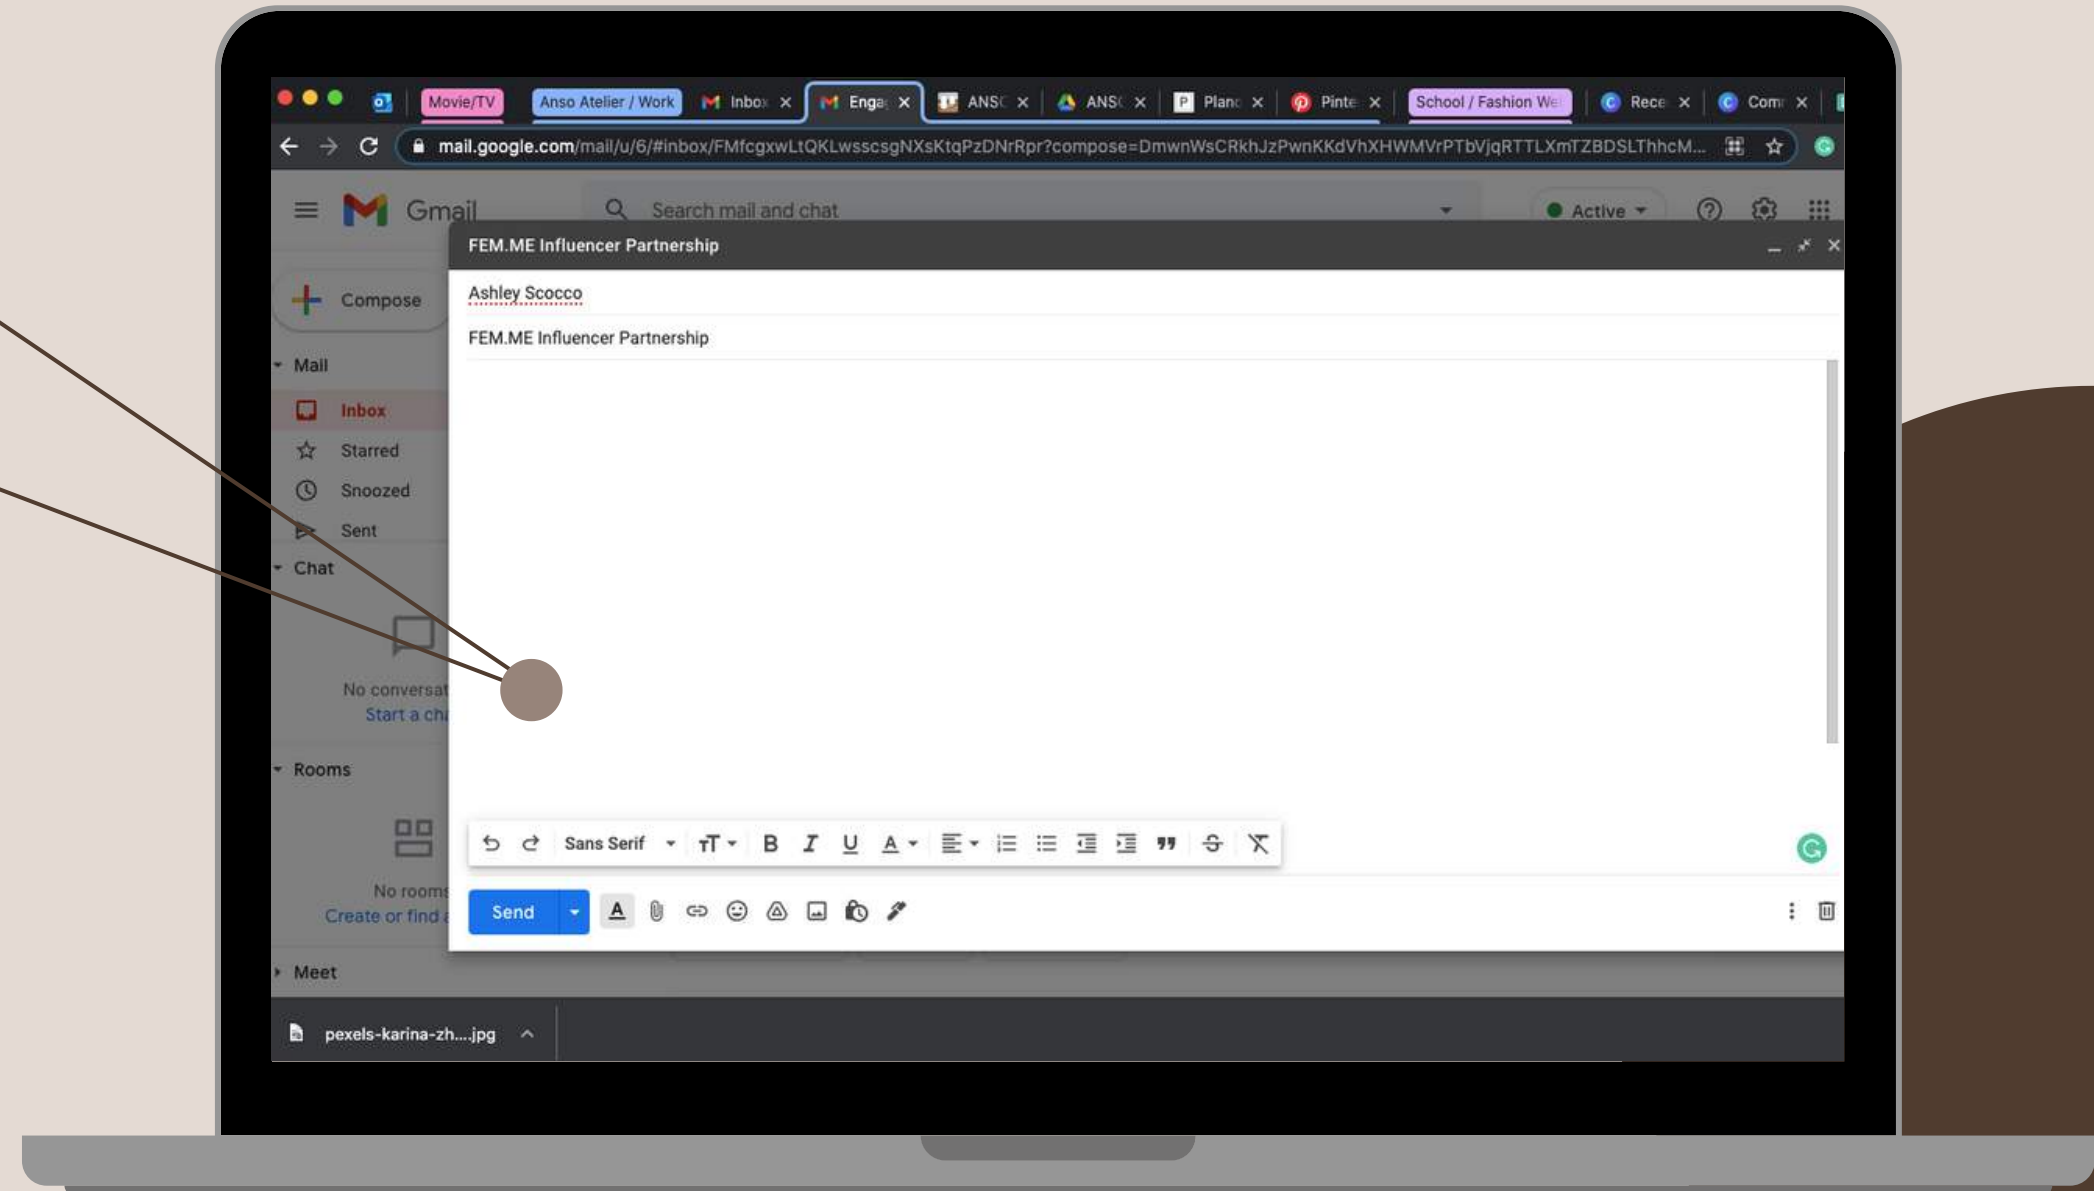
Movie/TV Anso Atelier / Work Inbox Engag ANSC ANSC Planc Pinte School / Fashion We Rece Com

mail.google.com/mail/u/6/#inbox/FMfcgxwLtQKLwsscsgNXsKtqPzDNrRpr?compose=DmwnWsCRkhJzPwnKKdVhXHWMVrPTbVjqRTTLXmTZBDSLThhcM...

Gmail

Search mail and chat

Active

Compose

Mail

Inbox

Starred

Snoozed

Sent

Chat

No conversat

Start a cha

Rooms

No rooms

Create or find a

Meet

FEM.ME Influencer Partnership

Ashley Scocco

FEM.ME Influencer Partnership

Sans Serif

Send

pexels-karina-zh....jpg